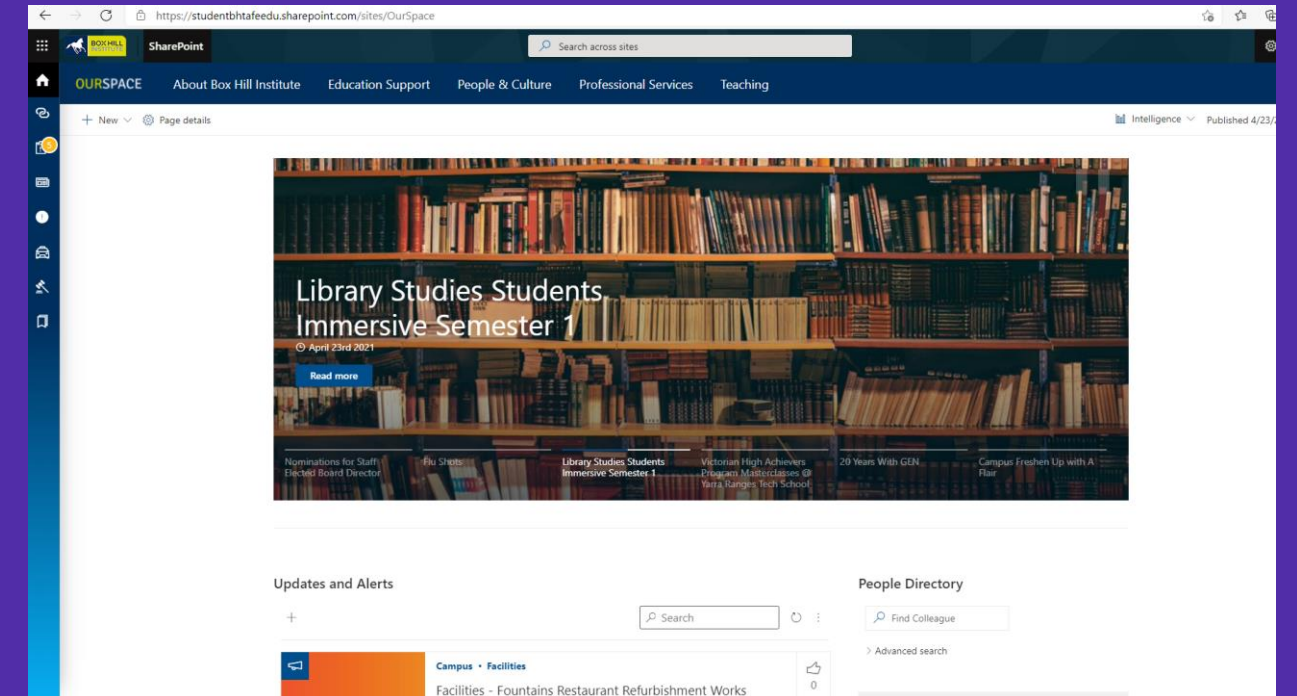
https://studentbhtafeedu.sharepoint.com/sites/OurSpace

BOX HILL INSTITUTE SharePoint

Search across sites

OURSPACE About Box Hill Institute Education Support People & Culture Professional Services Teaching

+ New Page details

Intelligence Published 4/23/

5

Library Studies Students Immersive Semester 1

April 23rd 2021

Read more

Nominations for Staff Elected Board Director

Flu Shots

Library Studies Students Immersive Semester 1

Victorian High Achievers Program Masterclasses @ Yarra Ranges Tech School

20 Years With GEN

Campus Freshen Up with A Flair

Updates and Alerts

+

Search

Campus • Facilities

Facilities - Fountains Restaurant Refurbishment Works

0

People Directory

Find Colleague

Advanced search